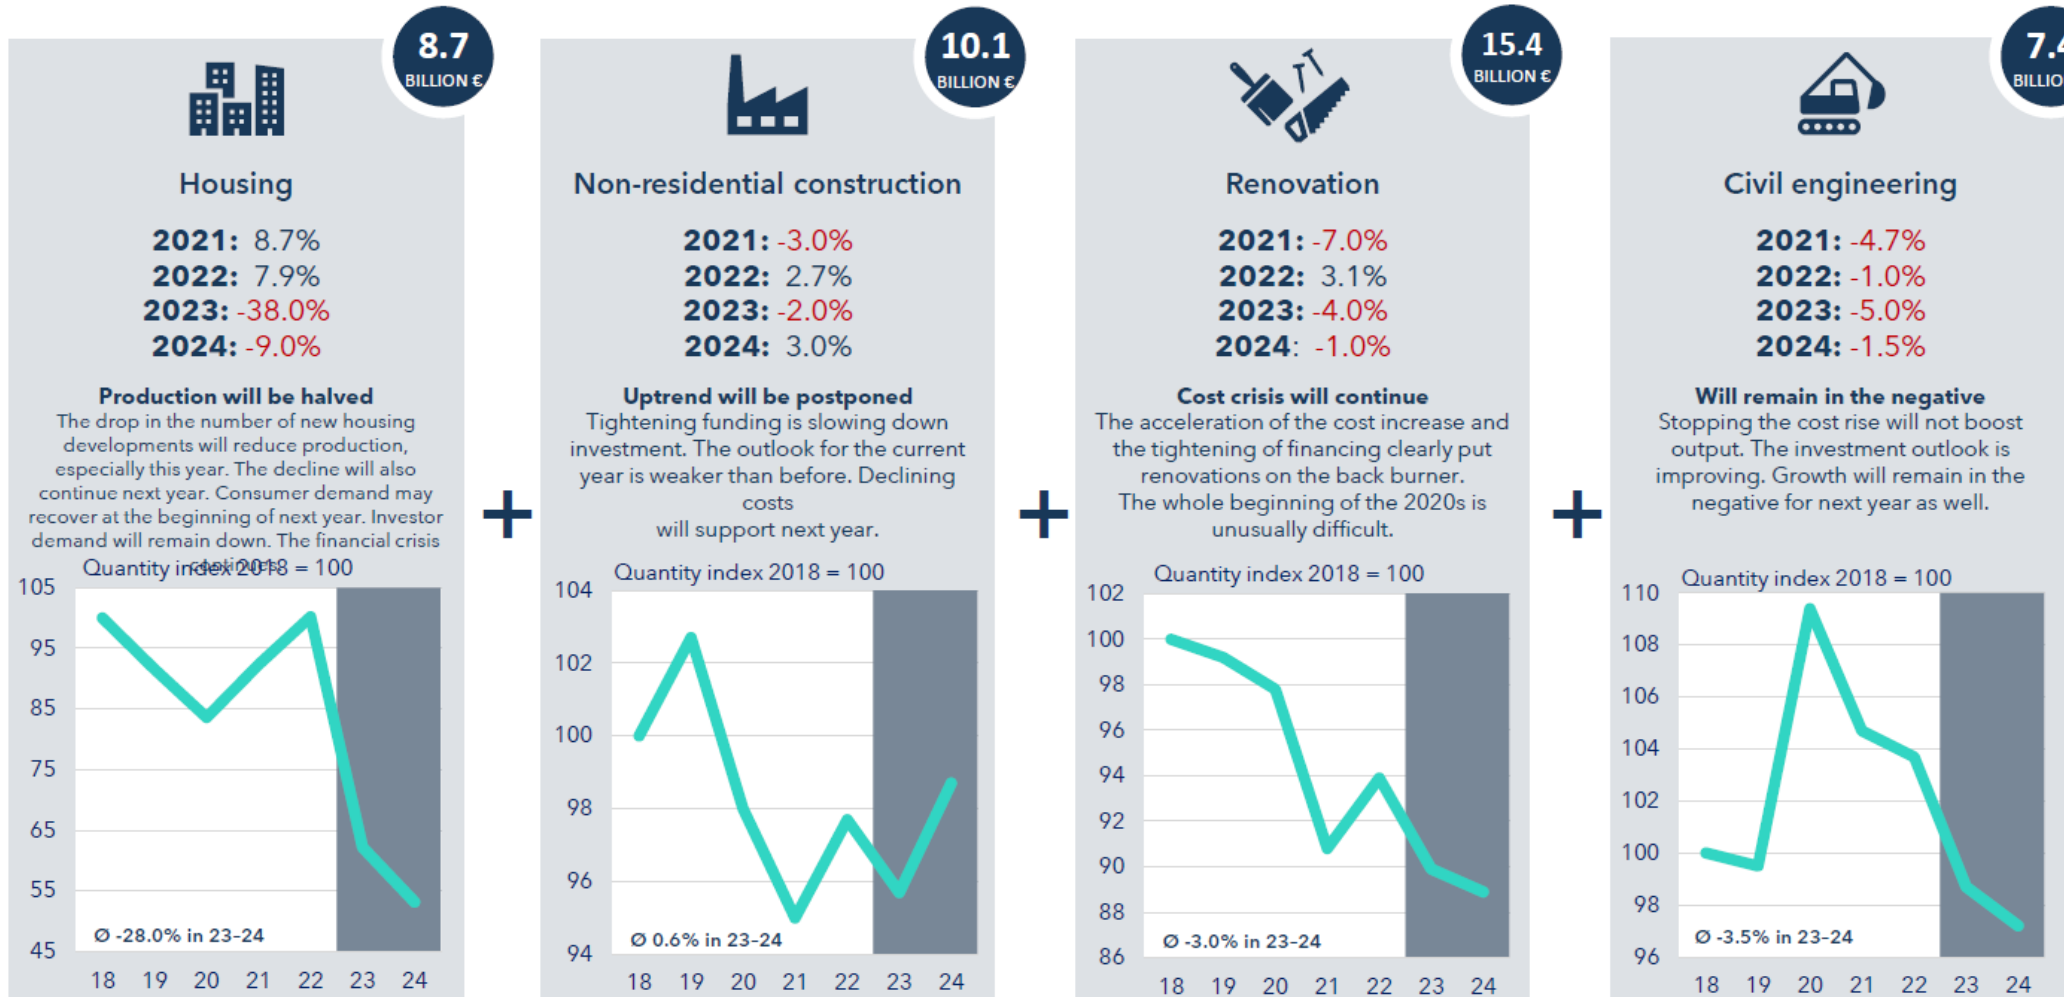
8.7
BILLION €

Housing

2021: 8.7%
2022: 7.9%
2023: -38.0%
2024: -9.0%

Production will be halved
The drop in the number of new housing developments will reduce production, especially this year. The decline will also continue next year. Consumer demand may recover at the beginning of next year. Investor demand will remain down. The financial crisis continues.

Quantity index 2018 = 100

105
95
85
75
65
55
45

Ø -28.0% in 23-24

18 19 20 21 22 23 24

+

10.1
BILLION €

Non-residential construction

2021: -3.0%
2022: 2.7%
2023: -2.0%
2024: 3.0%

Uptrend will be postponed
Tightening funding is slowing down investment. The outlook for the current year is weaker than before. Declining costs
will support next year.

Quantity index 2018 = 100

104
102
100
98
96
94

Ø 0.6% in 23-24

18 19 20 21 22 23 24

+

15.4
BILLION €

Renovation

2021: -7.0%
2022: 3.1%
2023: -4.0%
2024: -1.0%

Cost crisis will continue
The acceleration of the cost increase and the tightening of financing clearly put renovations on the back burner.
The whole beginning of the 2020s is unusually difficult.

Quantity index 2018 = 100

102
100
98
96
94
92
90
88
86

Ø -3.0% in 23-24

18 19 20 21 22 23 24

+

7.4
BILLIO

Civil engineering

2021: -4.7%
2022: -1.0%
2023: -5.0%
2024: -1.5%

Will remain in the negative
Stopping the cost rise will not boost output. The investment outlook is improving. Growth will remain in the negative for next year as well.

Quantity index 2018 = 100

110
108
106
104
102
100
98
96

Ø -3.5% in 23-24

18 19 20 21 22 23 24